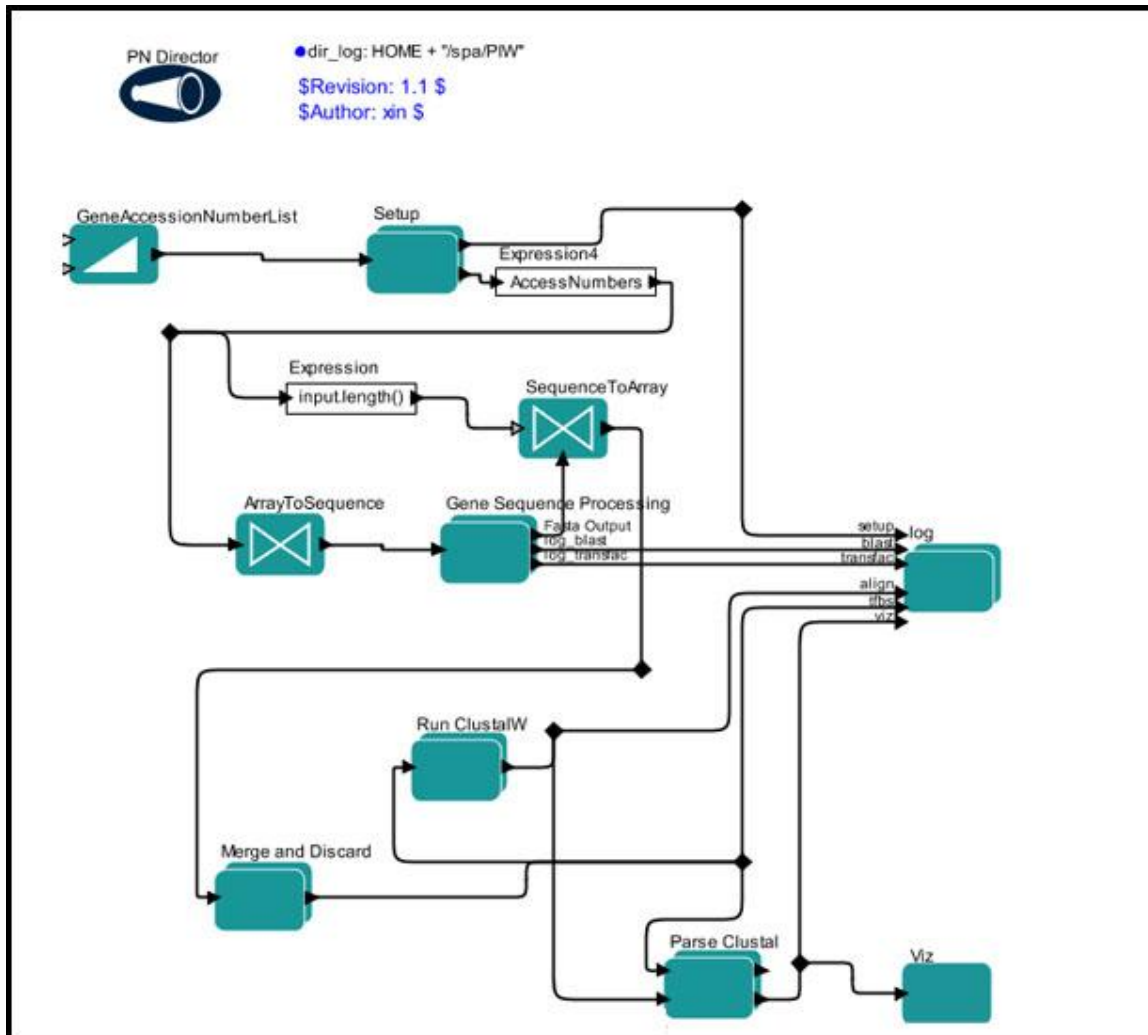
PN Director

dir_log: HOME + "/spa/PIW"

$Revision: 1.1 $
$Author: xin $

GeneAccessionNumberList

Setup

Expression4

AccessNumbers

Expression

input.length()

SequenceToArray

ArrayToSequence

Gene Sequence Processing

Fasta Output
log_blast
log_transfac

setup
blast
transfac
align
tfbs
viz

log

Run ClustalW

Merge and Discard

Parse Clustal

Viz